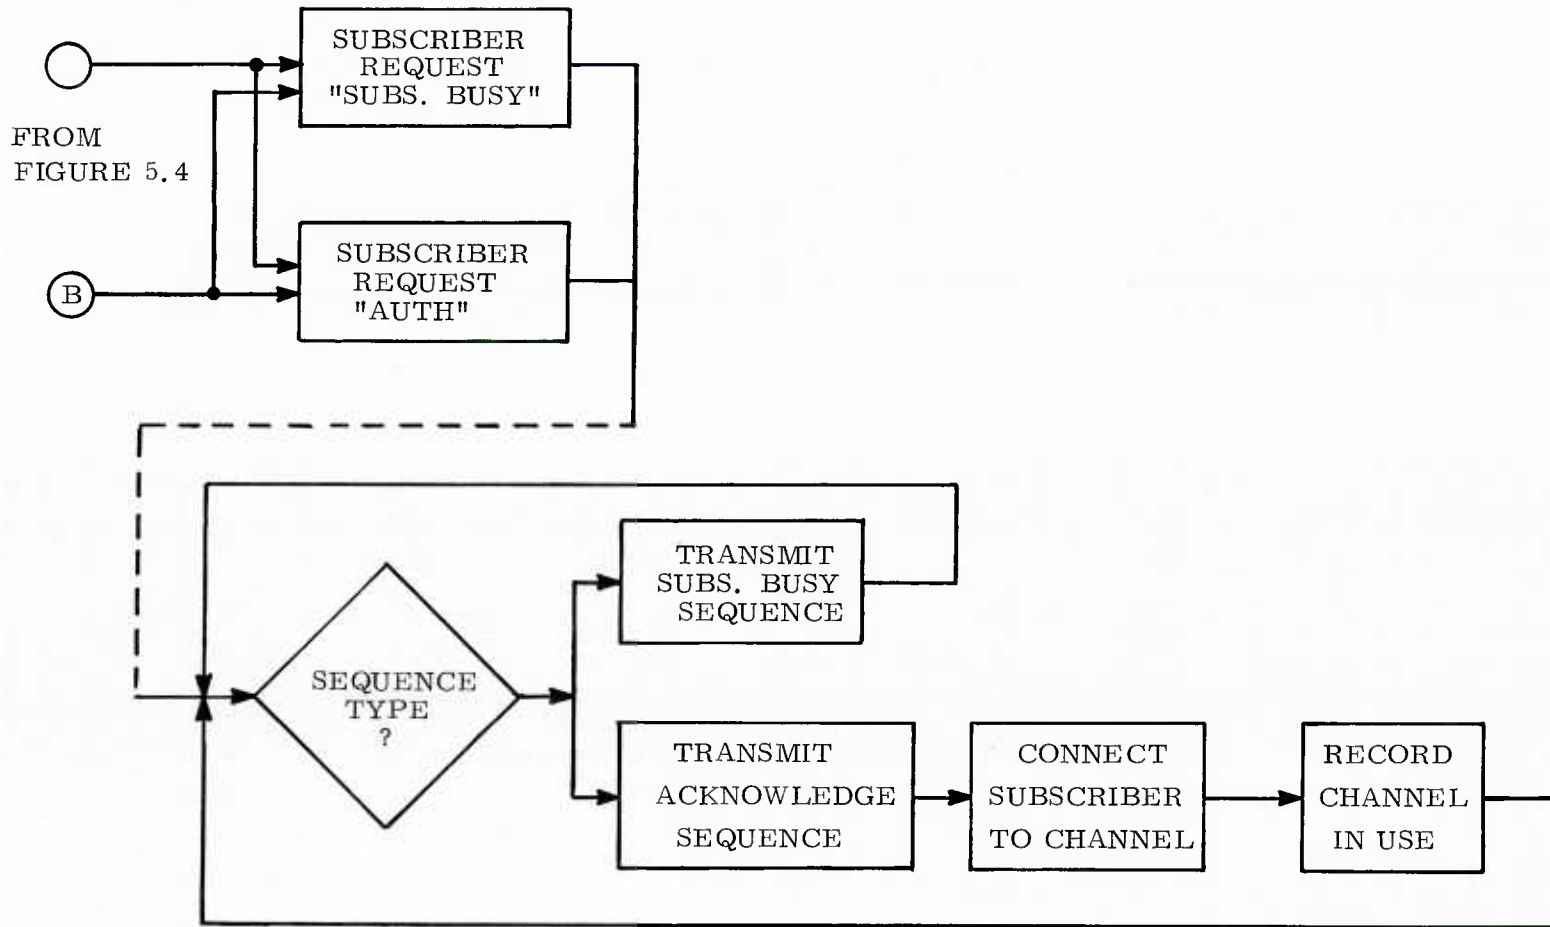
SUBSCRIBER REQUEST "SUBS. BUSY"

FROM FIGURE 5.4

B

SUBSCRIBER REQUEST "AUTH"

SEQUENCE TYPE ?

TRANSMIT SUBS. BUSY SEQUENCE

TRANSMIT ACKNOWLEDGE SEQUENCE

CONNECT SUBSCRIBER TO CHANNEL

RECORD CHANNEL IN USE